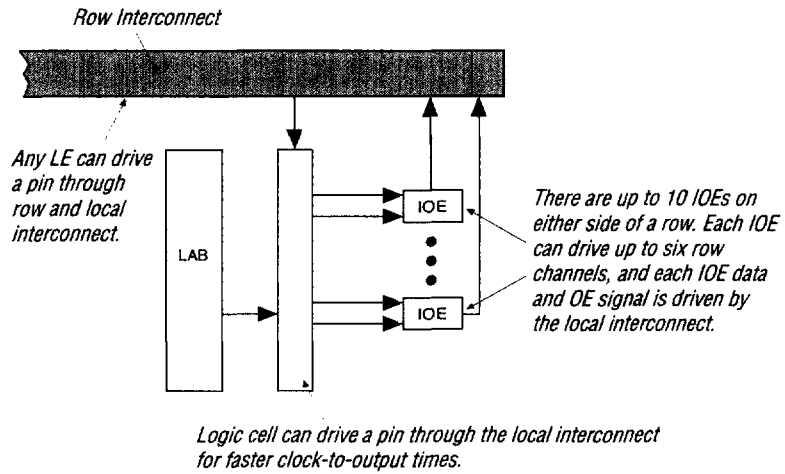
Row Interconnect

Any LE can drive a pin through row and local interconnect.

LAB

IOE

IOE

There are up to 10 IOEs on either side of a row. Each IOE can drive up to six row channels, and each IOE data and OE signal is driven by the local interconnect.

Logic cell can drive a pin through the local interconnect for faster clock-to-output times.